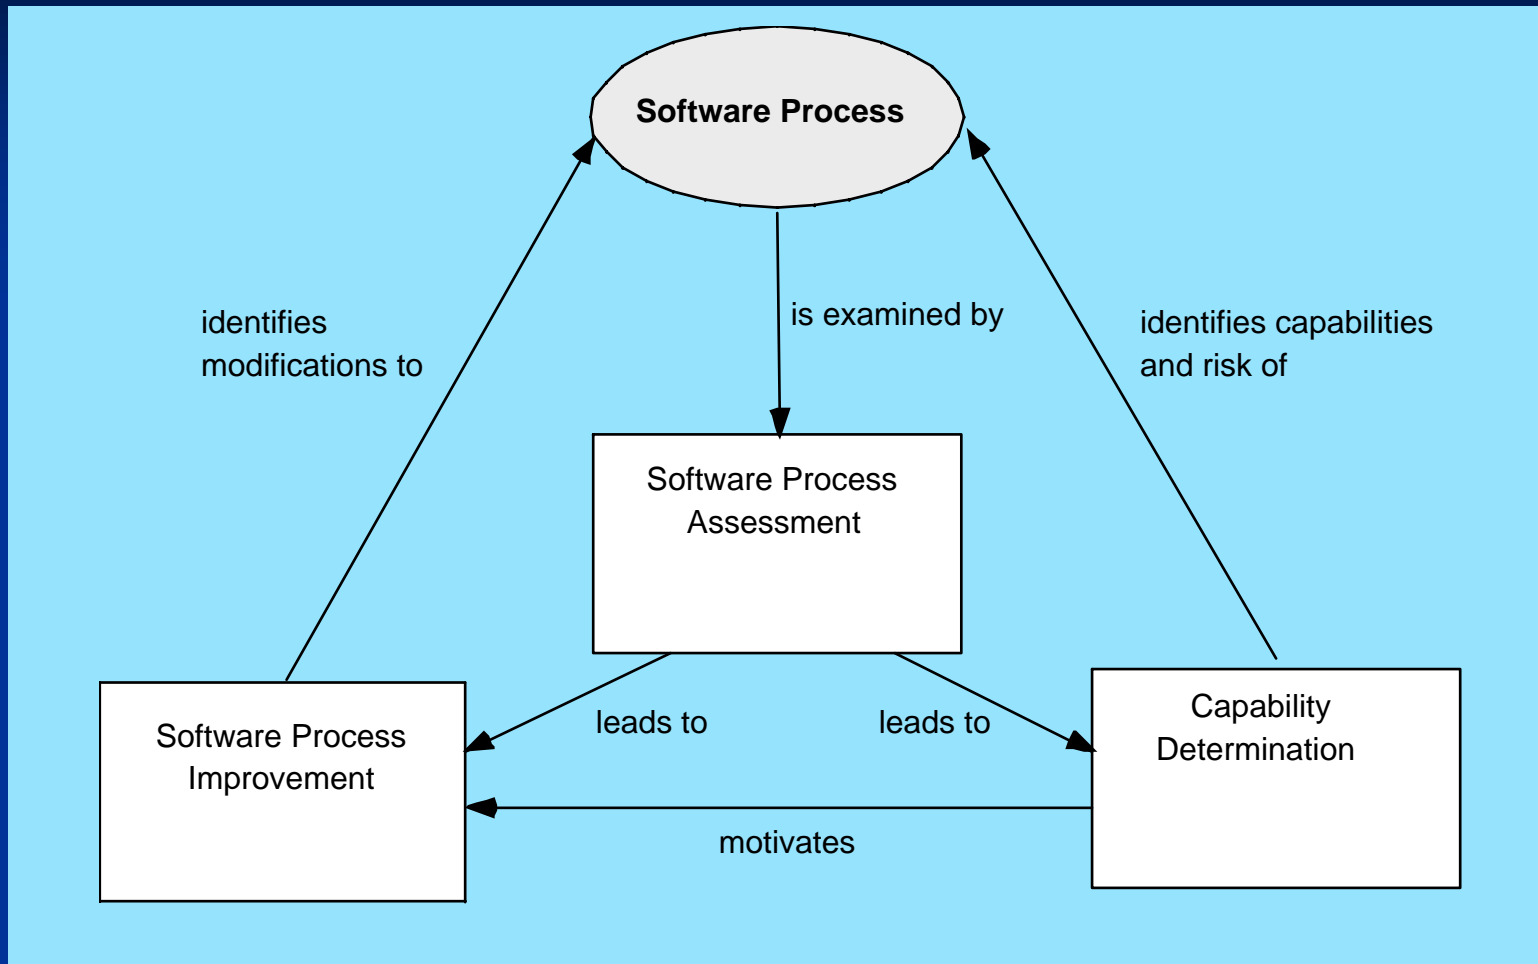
Software Process

identifies modifications to

is examined by

identifies capabilities and risk of

Software Process Assessment

leads to

leads to

Software Process Improvement

Capability Determination

motivates